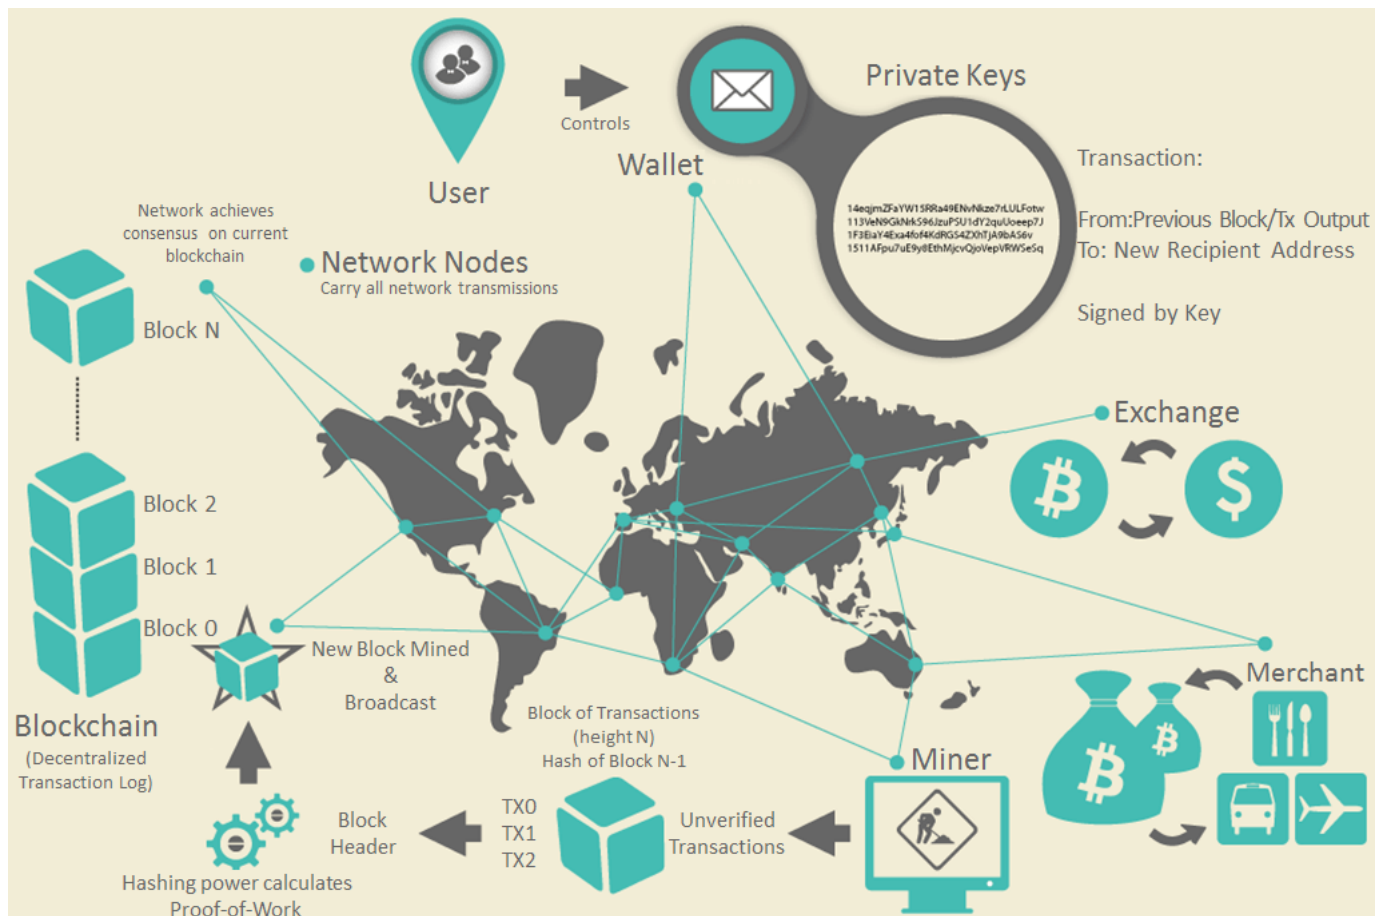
User

Controls

Wallet

Private Keys

14eqjmZFaYW15RRa49ENvNkze7rLULFotw
113VeN9GkNkS96JzuPSU1dY2quUoeep7J
1F3EiaY4Exa4fof4KdRGS4ZXhTjA9bA56v
1511AFpu7uE9y8EthMjcvQjoVepVRWSeSq

Transaction:

From:Previous Block/Tx Output
To: New Recipient Address

Signed by Key

Network achieves consensus on current blockchain

Network Nodes
Carry all network transmissions

Block N

Block 2

Block 1

Block 0

Blockchain
(Decentralized Transaction Log)

Exchange

Merchant

New Block Mined & Broadcast

Block of Transactions (height N) Hash of Block N-1

Miner

Block Header

TX0
TX1
TX2

Unverified Transactions

Hashing power calculates Proof-of-Work